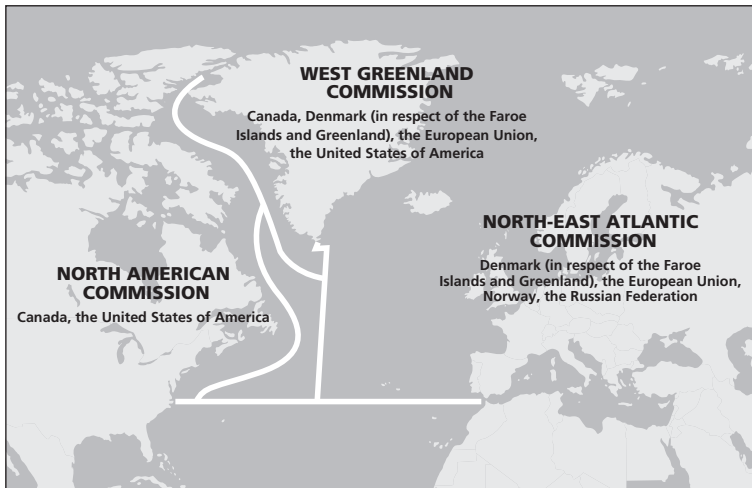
WEST GREENLAND COMMISSION
Canada, Denmark (in respect of the Faroe Islands and Greenland), the European Union, the United States of America

NORTH-EAST ATLANTIC COMMISSION
Denmark (in respect of the Faroe Islands and Greenland), the European Union, Norway, the Russian Federation

NORTH AMERICAN COMMISSION
Canada, the United States of America